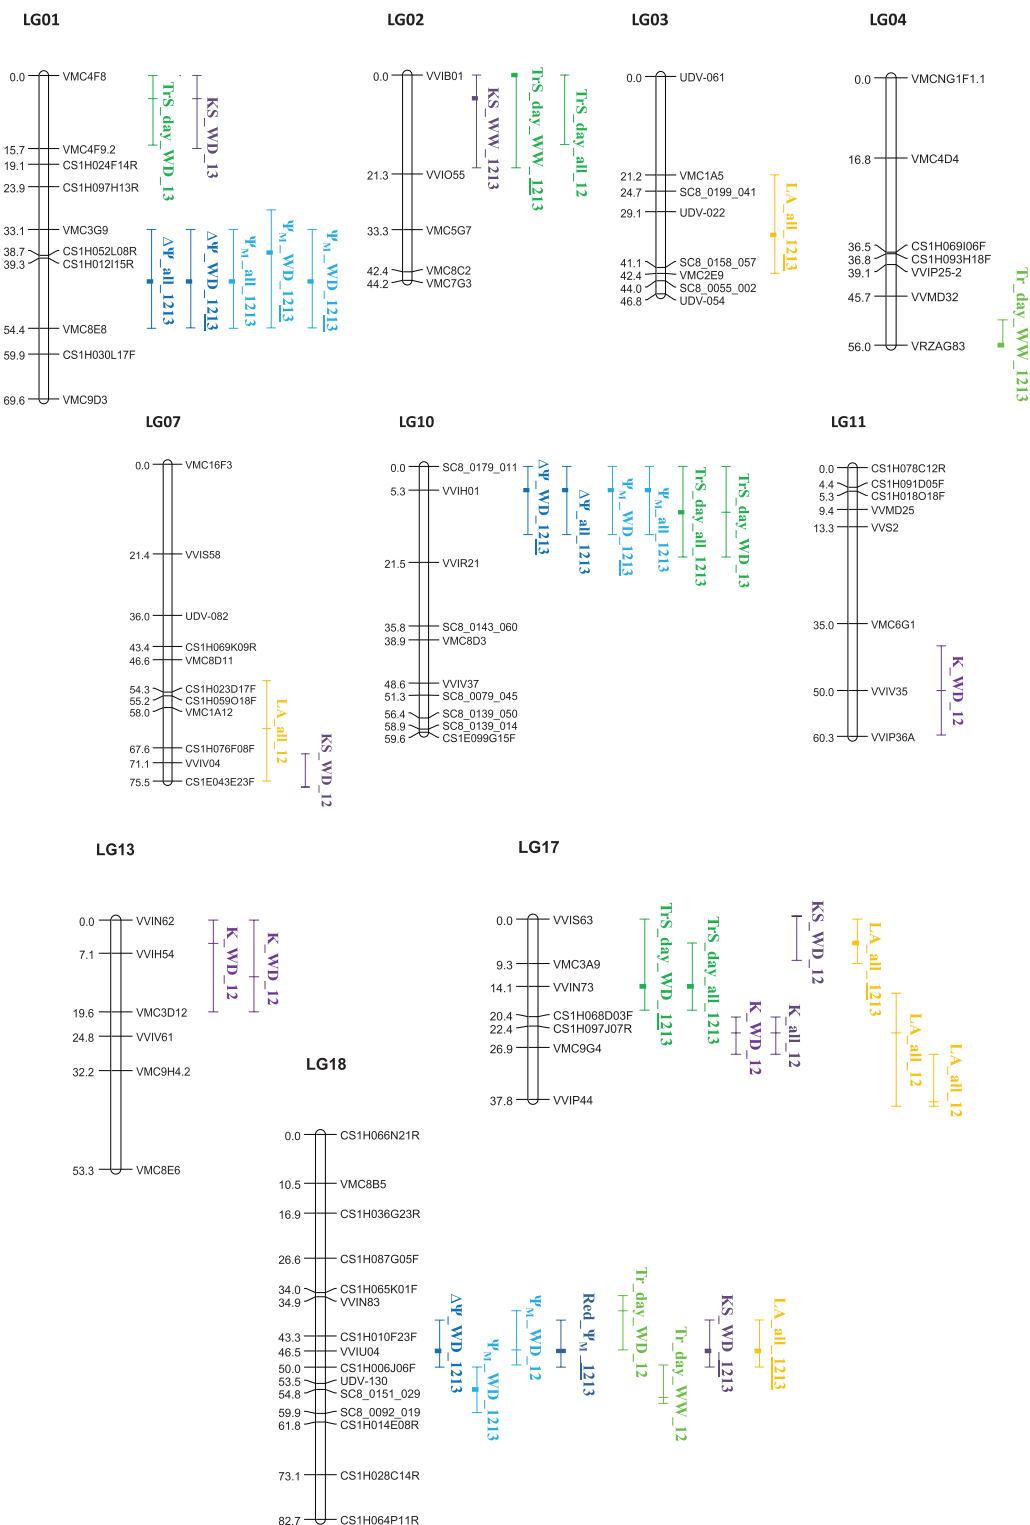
LG01

0.0 VMC4F8
15.7 VMC4F9.2
19.1 CS1H024F14R
23.9 CS1H097H13R
33.1 VMC3G9
38.7 CS1H052L08R
39.3 CS1H012I15R
54.4 VMC8E8
59.9 CS1H030L17F
69.6 VMC9D3

TrS_day_WD_13
KS_WD_13
$\Delta\Psi$_all_1213
$\Delta\Psi$_WD_1213
$\Psi_M$_all_1213
$\Psi_M$_WD_1213
$\Psi_M$_WD_1213

LG02

0.0 VVIB01
21.3 VVIO55
33.3 VMC5G7
42.4 VMC8C2
44.2 VMC7G3

KS_WW_1213
TrS_day_WW_1213
TrS_day_all_12

LG03

0.0 UDV-061
21.2 VMC1A5
24.7 SC8_0199_041
29.1 UDV-022
41.1 SC8_0158_057
42.4 VMC2E9
44.0 SC8_0055_002
46.8 UDV-054

LA_all_1213

LG04

0.0 VMCNG1F1.1
16.8 VMC4D4
36.5 CS1H069I06F
36.8 CS1H093H18F
39.1 VVIP25-2
45.7 VVMD32
56.0 VRZAG83

Tr_day_WW_1213

LG07

0.0 VMC16F3
21.4 VVIS58
36.0 UDV-082
43.4 CS1H069K09R
46.6 VMC8D11
54.3 CS1H023D17F
55.2 CS1H059O18F
58.0 VMC1A12
67.6 CS1H076F08F
71.1 VVIV04
75.5 CS1E043E23F

LA_all_12
KS_WD_12

LG10

0.0 SC8_0179_011
5.3 VVIH01
21.5 VVIR21
35.8 SC8_0143_060
38.9 VMC8D3
48.6 VVIV37
51.3 SC8_0079_045
56.4 SC8_0139_050
58.9 SC8_0139_014
59.6 CS1E099G15F

$\Delta\Psi$_WD_1213
$\Delta\Psi$_all_1213
$\Psi_M$_WD_1213
$\Psi_M$_all_1213
TrS_day_all_1213
TrS_day_WD_13

LG11

0.0 CS1H078C12R
4.4 CS1H091D05F
5.3 CS1H018O18F
9.4 VVMD25
13.3 VVS2
35.0 VMC6G1
50.0 VVIV35
60.3 VVIP36A

K_WD_12

LG13

0.0 VVIN62
7.1 VVIH54
19.6 VMC3D12
24.8 VVIV61
32.2 VMC9H4.2
53.3 VMC8E6

K_WD_12
K_WD_12

LG17

0.0 VVIS63
9.3 VMC3A9
14.1 VVIN73
20.4 CS1H068D03F
22.4 CS1H097J07R
26.9 VMC9G4
37.8 VVIP44

TrS_day_WD_1213
TrS_day_all_1213
K_WD_12
KS_WD_12
K_all_12
LA_all_1213
LA_all_12
LA_all_12

LG18

0.0 CS1H066N21R
10.5 VMC8B5
16.9 CS1H036G23R
26.6 CS1H087G05F
34.0 CS1H065K01F
34.9 VVIN83
43.3 CS1H010F23F
46.5 VVIU04
50.0 CS1H006J06F
53.5 UDV-130
54.8 SC8_0151_029
59.9 SC8_0092_019
61.8 CS1H014E08R
73.1 CS1H028C14R
82.7 CS1H064P11R

$\Delta\Psi$_WD_1213
$\Psi_M$_WD_1213
$\Psi_M$_WD_12
Red_$\Psi_M$_1213
Tr_day_WD_12
Tr_day_WW_12
KS_WD_1213
LA_all_1213